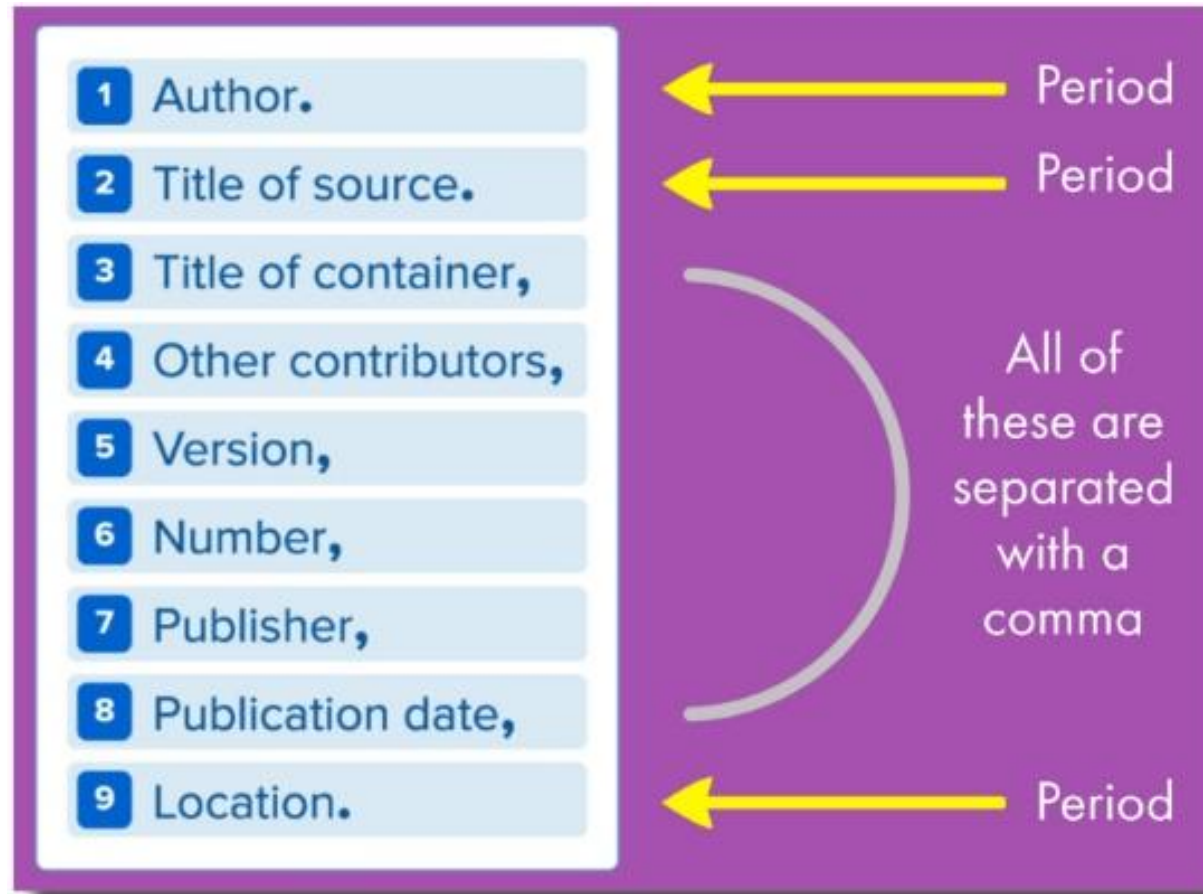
1 Author.
2 Title of source.
3 Title of container,
4 Other contributors,
5 Version,
6 Number,
7 Publisher,
8 Publication date,
9 Location.

Period
Period
All of these are separated with a comma
Period